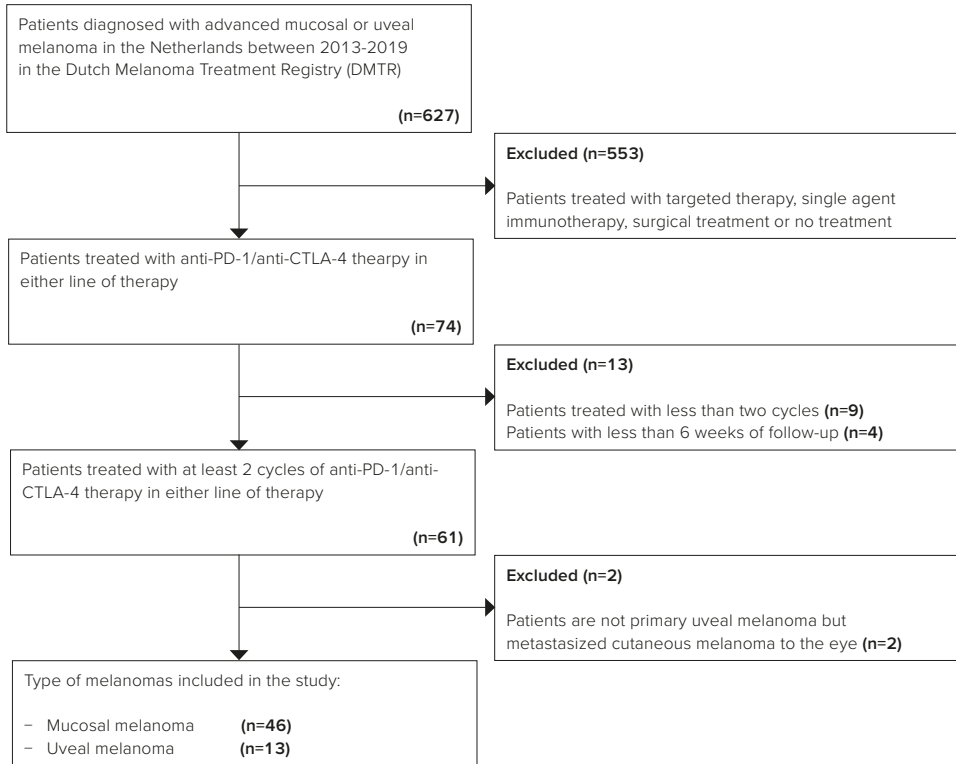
Patients diagnosed with advanced mucosal or uveal melanoma in the Netherlands between 2013-2019 in the Dutch Melanoma Treatment Registry (DMTR)

(n=627)

Excluded (n=553)

Patients treated with targeted therapy, single agent immunotherapy, surgical treatment or no treatment

Patients treated with anti-PD-1/anti-CTLA-4 thearpy in either line of therapy

(n=74)

Excluded (n=13)

Patients treated with less than two cycles (n=9)
Patients with less than 6 weeks of follow-up (n=4)

Patients treated with at least 2 cycles of anti-PD-1/anti-CTLA-4 therapy in either line of therapy

(n=61)

Excluded (n=2)

Patients are not primary uveal melanoma but metastasized cutaneous melanoma to the eye (n=2)

Type of melanomas included in the study:

- Mucosal melanoma (n=46)
- Uveal melanoma (n=13)